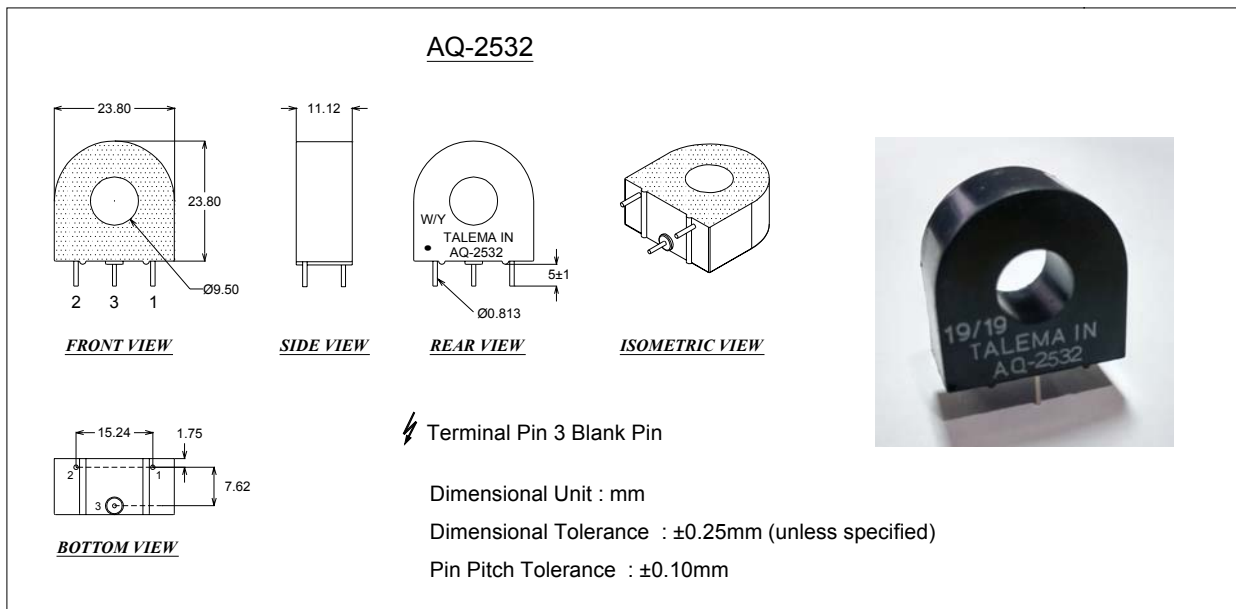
AQ-2532

23.80

23.80

Ø9.50

2 3 1

FRONT VIEW

11.12

SIDE VIEW

W/Y

TALEMA IN
AQ-2532

5±1

Ø0.813

REAR VIEW

ISOMETRIC VIEW

19/19
TALEMA IN
AQ-2532

15.24

1.75

2

1

7.62

3

BOTTOM VIEW

Terminal Pin 3 Blank Pin

Dimensional Unit : mm

Dimensional Tolerance : ±0.25mm (unless specified)

Pin Pitch Tolerance : ±0.10mm